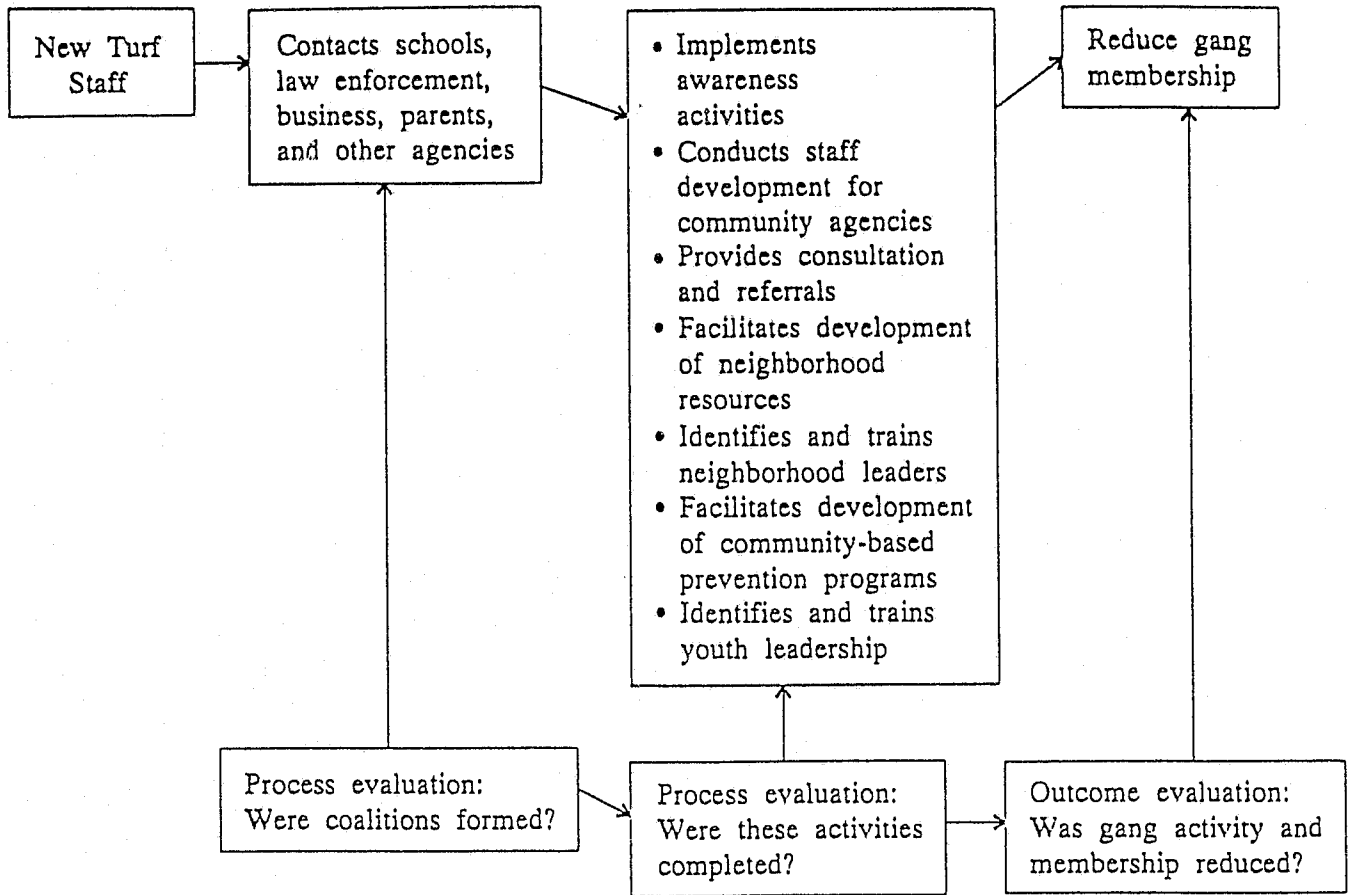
New Turf Staff

Contacts schools, law enforcement, business, parents, and other agencies

- Implements awareness activities
- Conducts staff development for community agencies
- Provides consultation and referrals
- Facilitates development of neighborhood resources
- Identifies and trains neighborhood leaders
- Facilitates development of community-based prevention programs
- Identifies and trains youth leadership

Reduce gang membership

Process evaluation: Were coalitions formed?

Process evaluation: Were these activities completed?

Outcome evaluation: Was gang activity and membership reduced?